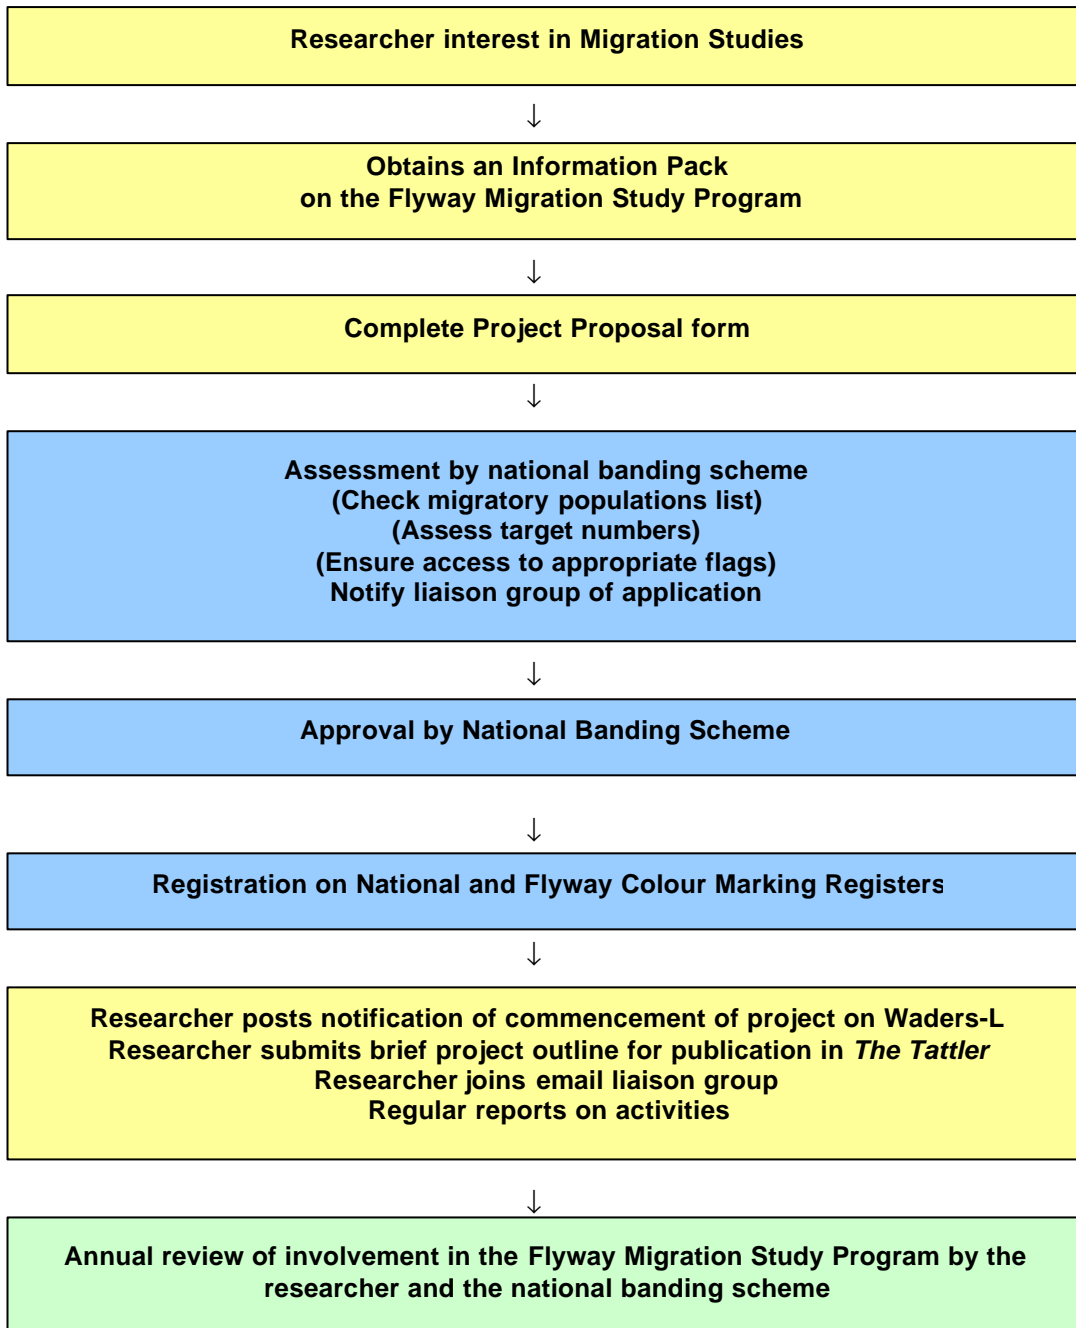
Researcher interest in Migration Studies

↓

Obtains an Information Pack
on the Flyway Migration Study Program

↓

Complete Project Proposal form

↓

Assessment by national banding scheme
(Check migratory populations list)
(Assess target numbers)
(Ensure access to appropriate flags)
Notify liaison group of application

↓

Approval by National Banding Scheme

↓

Registration on National and Flyway Colour Marking Registers

↓

Researcher posts notification of commencement of project on Waders-L
Researcher submits brief project outline for publication in *The Tattler*
Researcher joins email liaison group
Regular reports on activities

↓

Annual review of involvement in the Flyway Migration Study Program by the researcher and the national banding scheme